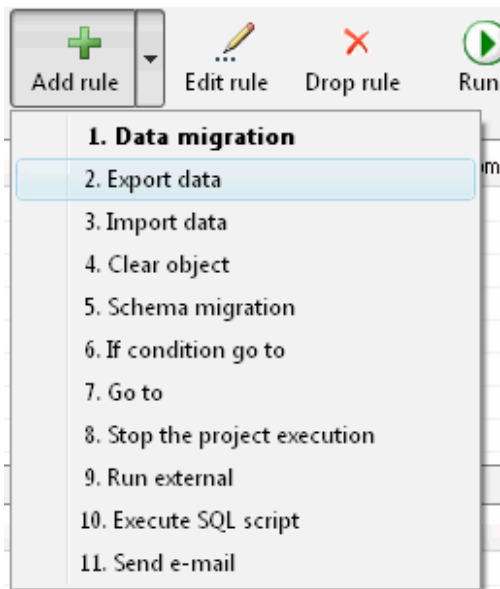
Add rule
Edit rule
Drop rule
Run

1. Data migration
2. Export data
3. Import data
4. Clear object
5. Schema migration
6. If condition go to
7. Go to
8. Stop the project execution
9. Run external
10. Execute SQL script
11. Send e-mail